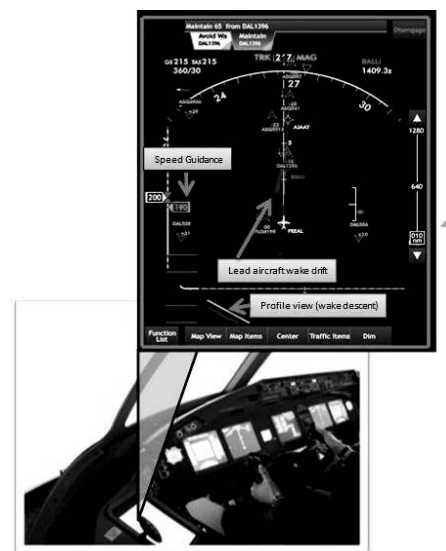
Maintain 65 from DAL1396

Disengage

Avoid Wx DAL1396

Maintain DAL1396

GS215 TAS215

360/30

TRK 277 MAG

27

BALLI

1409.3z

24

30

1280

640

010 nm

Speed Guidance

190

200

FREAL

Lead aircraft wake drift

Profile view (wake descent)

Function List

Map View

Map Items

Center

Traffic Items

Dim